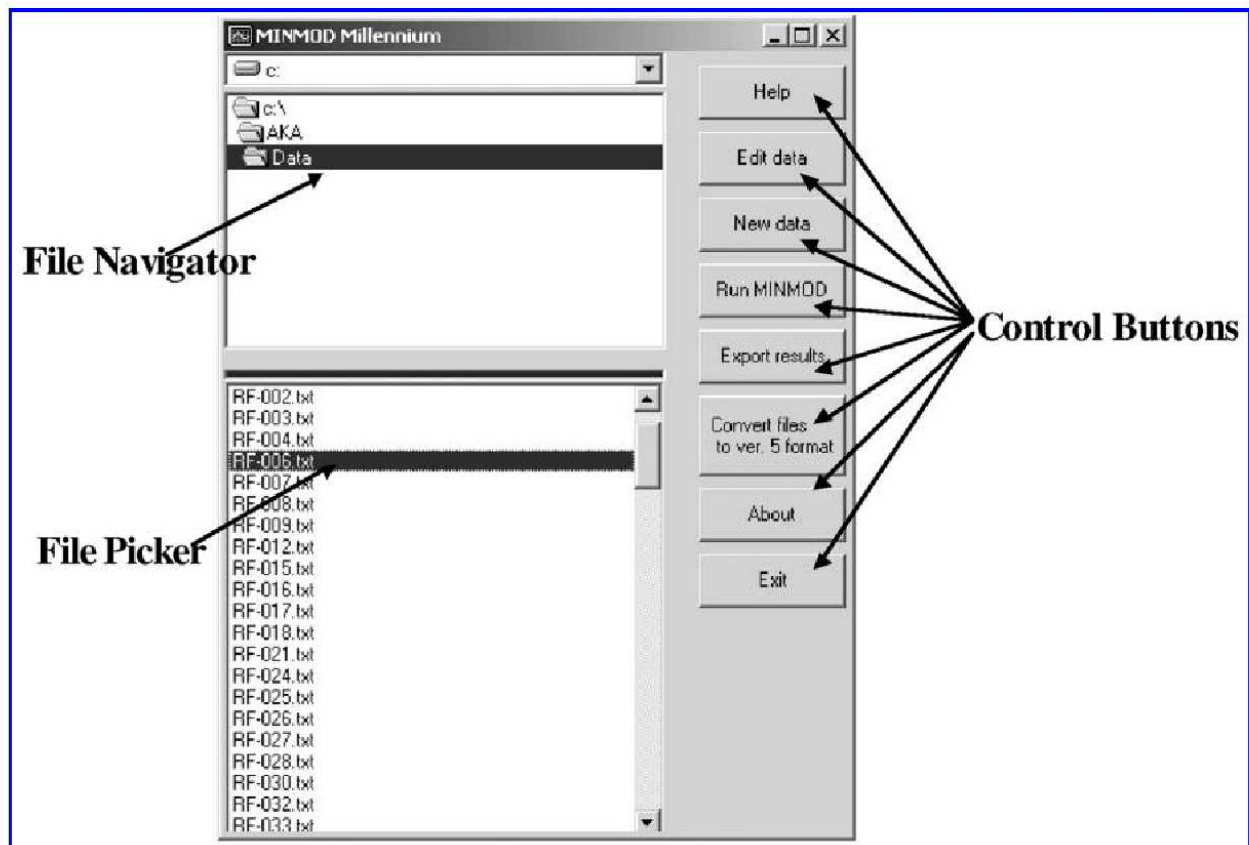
MINMOD Millennium

c:

c:\
AKA
Data

File Navigator

RF-002.txt
RF-003.txt
RF-004.txt
RF-006.txt
RF-007.txt
RF-008.txt
RF-009.txt
RF-012.txt
RF-015.txt
RF-016.txt
RF-017.txt
RF-018.txt
RF-021.txt
RF-024.txt
RF-025.txt
RF-026.txt
RF-027.txt
RF-028.txt
RF-030.txt
RF-032.txt
RF-033.txt

File Picker

Help
Edit data
New data
Run MINMOD
Export results
Convert files to ver. 5 format
About
Exit

Control Buttons